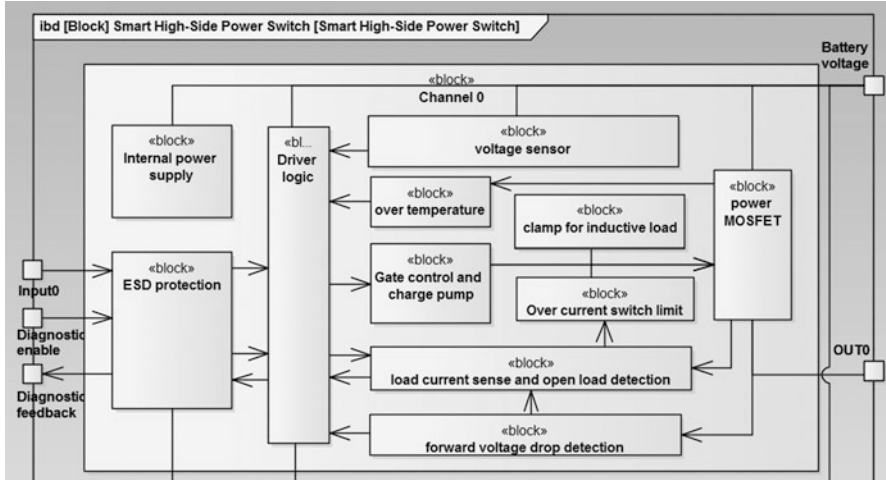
ibd [Block] Smart High-Side Power Switch [Smart High-Side Power Switch]

Battery voltage

«block»
Channel 0

«block»
Internal power supply

«bl...
Driver logic

«block»
voltage sensor

«block»
over temperature

«block»
power MOSFET

«block»
clamp for inductive load

Input0

«block»
ESD protection

«block»
Gate control and charge pump

«block»
Over current switch limit

Diagnostic enable

OUT0

«block»
load current sense and open load detection

Diagnostic feedback

«block»
forward voltage drop detection